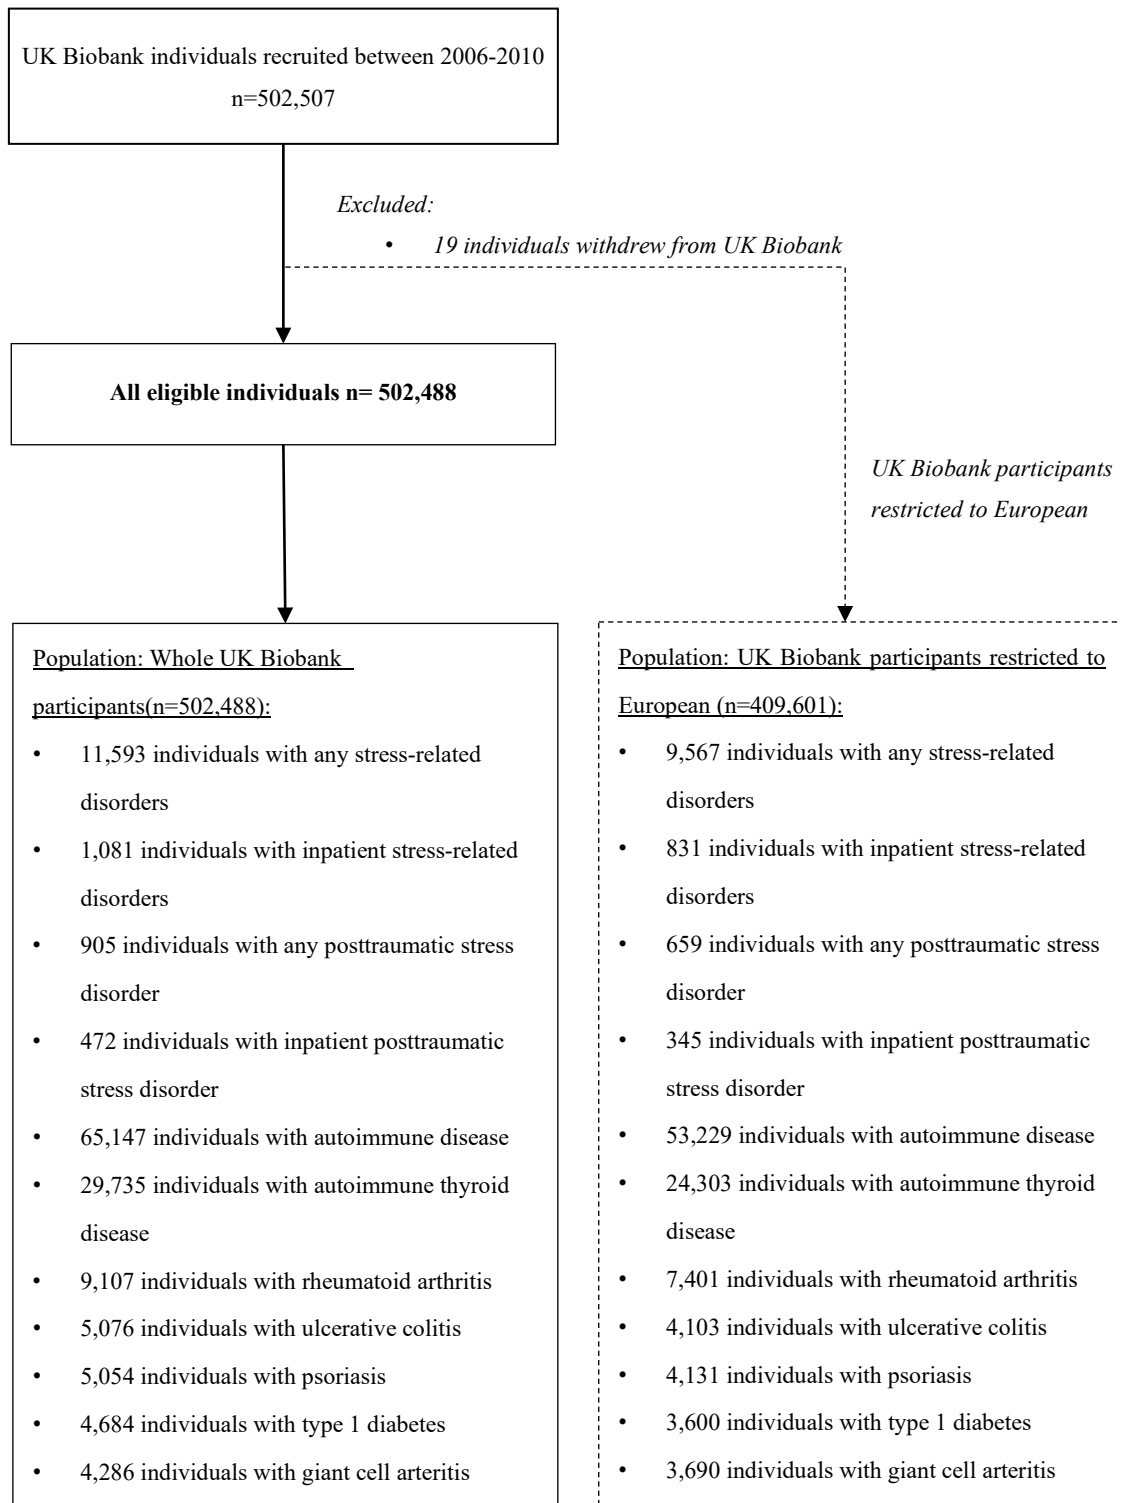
UK Biobank individuals recruited between 2006-2010
n=502,507

Excluded:
• 19 individuals withdrew from UK Biobank

All eligible individuals n= 502,488

UK Biobank participants restricted to European

Population: Whole UK Biobank participants(n=502,488):
• 11,593 individuals with any stress-related disorders
• 1,081 individuals with inpatient stress-related disorders
• 905 individuals with any posttraumatic stress disorder
• 472 individuals with inpatient posttraumatic stress disorder
• 65,147 individuals with autoimmune disease
• 29,735 individuals with autoimmune thyroid disease
• 9,107 individuals with rheumatoid arthritis
• 5,076 individuals with ulcerative colitis
• 5,054 individuals with psoriasis
• 4,684 individuals with type 1 diabetes
• 4,286 individuals with giant cell arteritis

Population: UK Biobank participants restricted to European (n=409,601):
• 9,567 individuals with any stress-related disorders
• 831 individuals with inpatient stress-related disorders
• 659 individuals with any posttraumatic stress disorder
• 345 individuals with inpatient posttraumatic stress disorder
• 53,229 individuals with autoimmune disease
• 24,303 individuals with autoimmune thyroid disease
• 7,401 individuals with rheumatoid arthritis
• 4,103 individuals with ulcerative colitis
• 4,131 individuals with psoriasis
• 3,600 individuals with type 1 diabetes
• 3,690 individuals with giant cell arteritis